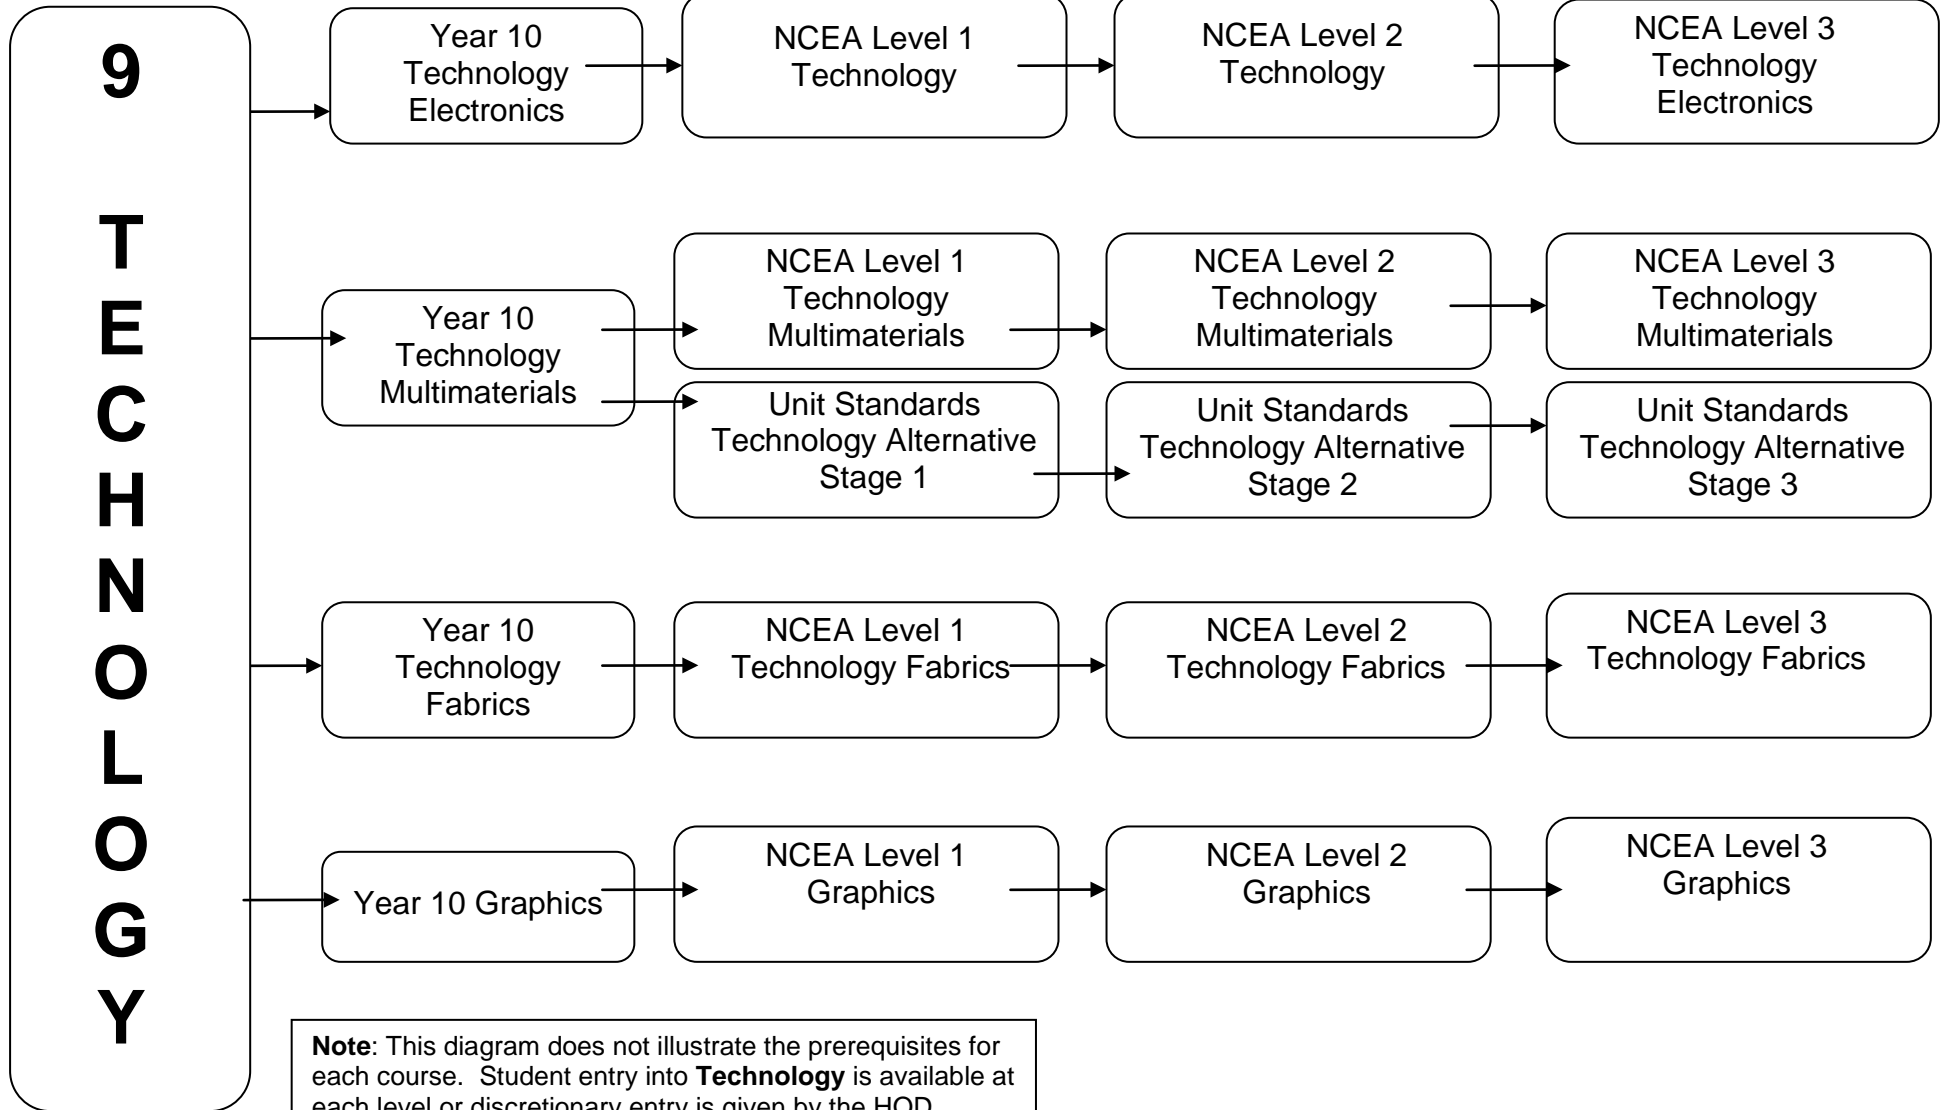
9

T
E
C
H
N
O
L
O
G
Y

Year 10 Technology Electronics

NCEA Level 1 Technology

NCEA Level 2 Technology

NCEA Level 3 Technology Electronics

Year 10 Technology Multimaterials

NCEA Level 1 Technology Multimaterials

NCEA Level 2 Technology Multimaterials

NCEA Level 3 Technology Multimaterials

Unit Standards Technology Alternative Stage 1

Unit Standards Technology Alternative Stage 2

Unit Standards Technology Alternative Stage 3

Year 10 Technology Fabrics

NCEA Level 1 Technology Fabrics

NCEA Level 2 Technology Fabrics

NCEA Level 3 Technology Fabrics

Year 10 Graphics

NCEA Level 1 Graphics

NCEA Level 2 Graphics

NCEA Level 3 Graphics

**Note**: This diagram does not illustrate the prerequisites for each course. Student entry into **Technology** is available at each level or discretionary entry is given by the HOD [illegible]